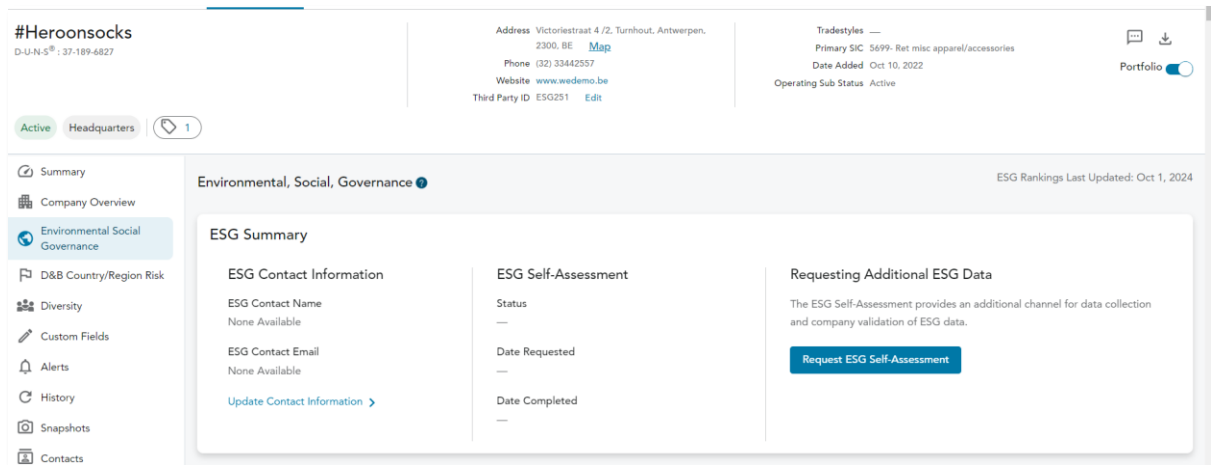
#Heroonsocks
D-U-N-S®: 37-189-6827

Address Victoriestraat 4 /2, Turnhout, Antwerpen, 2300, BE Map
Phone (32) 33442557
Website www.wedemo.be
Third Party ID ESG251 Edit

Tradestyles —
Primary SIC 5699- Ret misc apparel/accessories
Date Added Oct 10, 2022
Operating Sub Status Active

Portfolio

Active Headquarters 1

Summary
Company Overview
Environmental Social Governance
D&B Country/Region Risk
Diversity
Custom Fields
Alerts
History
Snapshots
Contacts

Environmental, Social, Governance

ESG Rankings Last Updated: Oct 1, 2024

ESG Summary

ESG Contact Information
ESG Contact Name
None Available
ESG Contact Email
None Available
Update Contact Information

ESG Self-Assessment
Status
—
Date Requested
—
Date Completed
—

Requesting Additional ESG Data
The ESG Self-Assessment provides an additional channel for data collection and company validation of ESG data.
Request ESG Self-Assessment